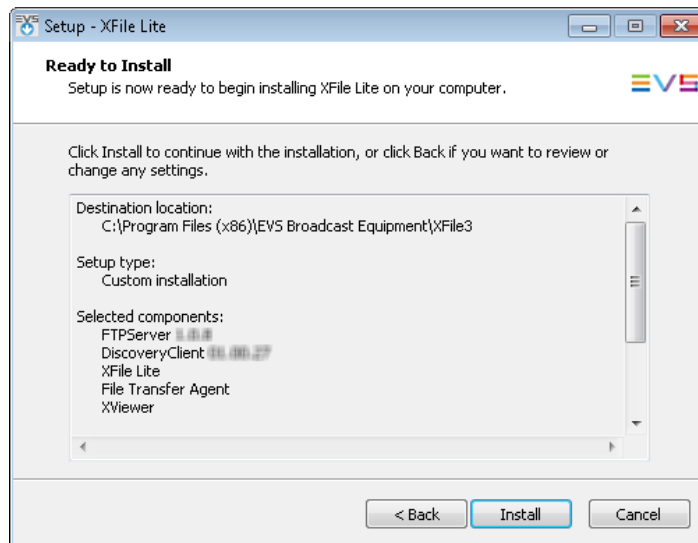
Setup - XFile Lite

Ready to Install
Setup is now ready to begin installing XFile Lite on your computer.

EVS

Click Install to continue with the installation, or click Back if you want to review or change any settings.

Destination location:
C:\Program Files (x86)\EVS Broadcast Equipment\XFile3

Setup type:
Custom installation

Selected components:
FTPServer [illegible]
DiscoveryClient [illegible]
XFile Lite
File Transfer Agent
XViewer

< Back
Install
Cancel